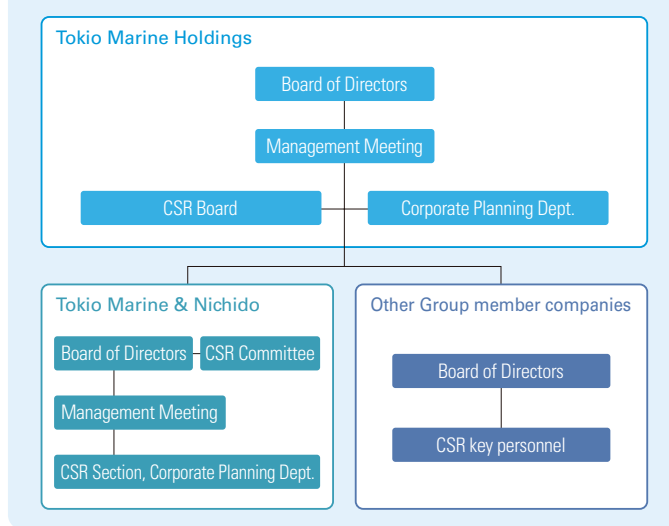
Tokio Marine Holdings

Board of Directors

Management Meeting

CSR Board

Corporate Planning Dept.

Tokio Marine & Nichido

Board of Directors

CSR Committee

Management Meeting

CSR Section, Corporate Planning Dept.

Other Group member companies

Board of Directors

CSR key personnel